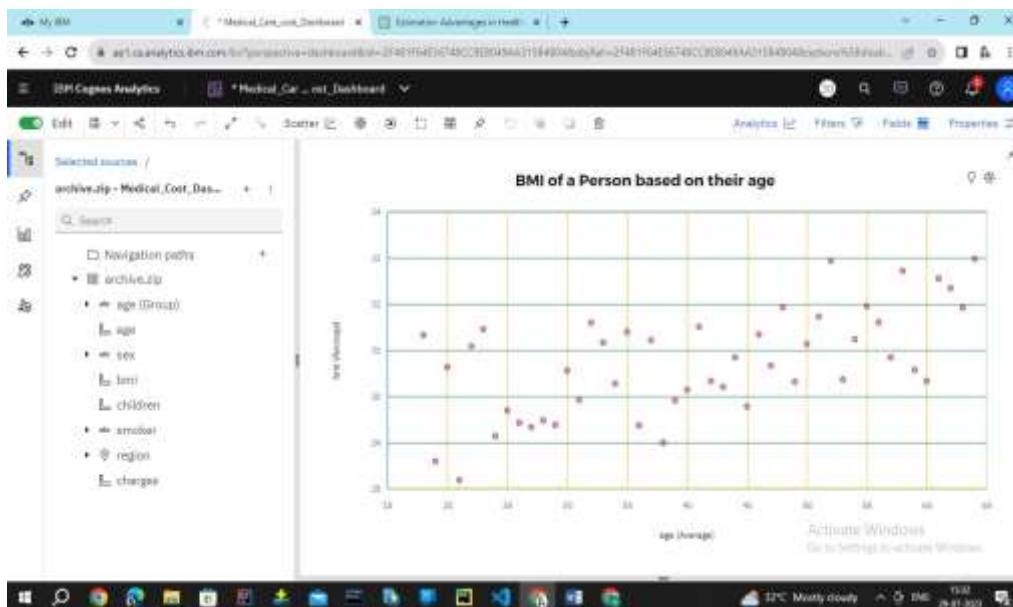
My IBM
*Medical_Cost_cost_Dashboard
Estimation Advantages in Health

IBM Cognos Analytics
*Medical_Car...ost_Dashboard

Edit
Scatter
Analytics
Filters
Fields
Properties

Selected sources /
archive.zip - Medical_Cost_Das...
Q Search
Navigation paths
archive.zip
age (Group)
age
sex
bmi
children
smoker
region
charges

BMI of a Person based on their age

bmi (Average)
age (Average)

Activate Windows
Go to Settings to activate Windows.

32°C Mostly cloudy
ENG